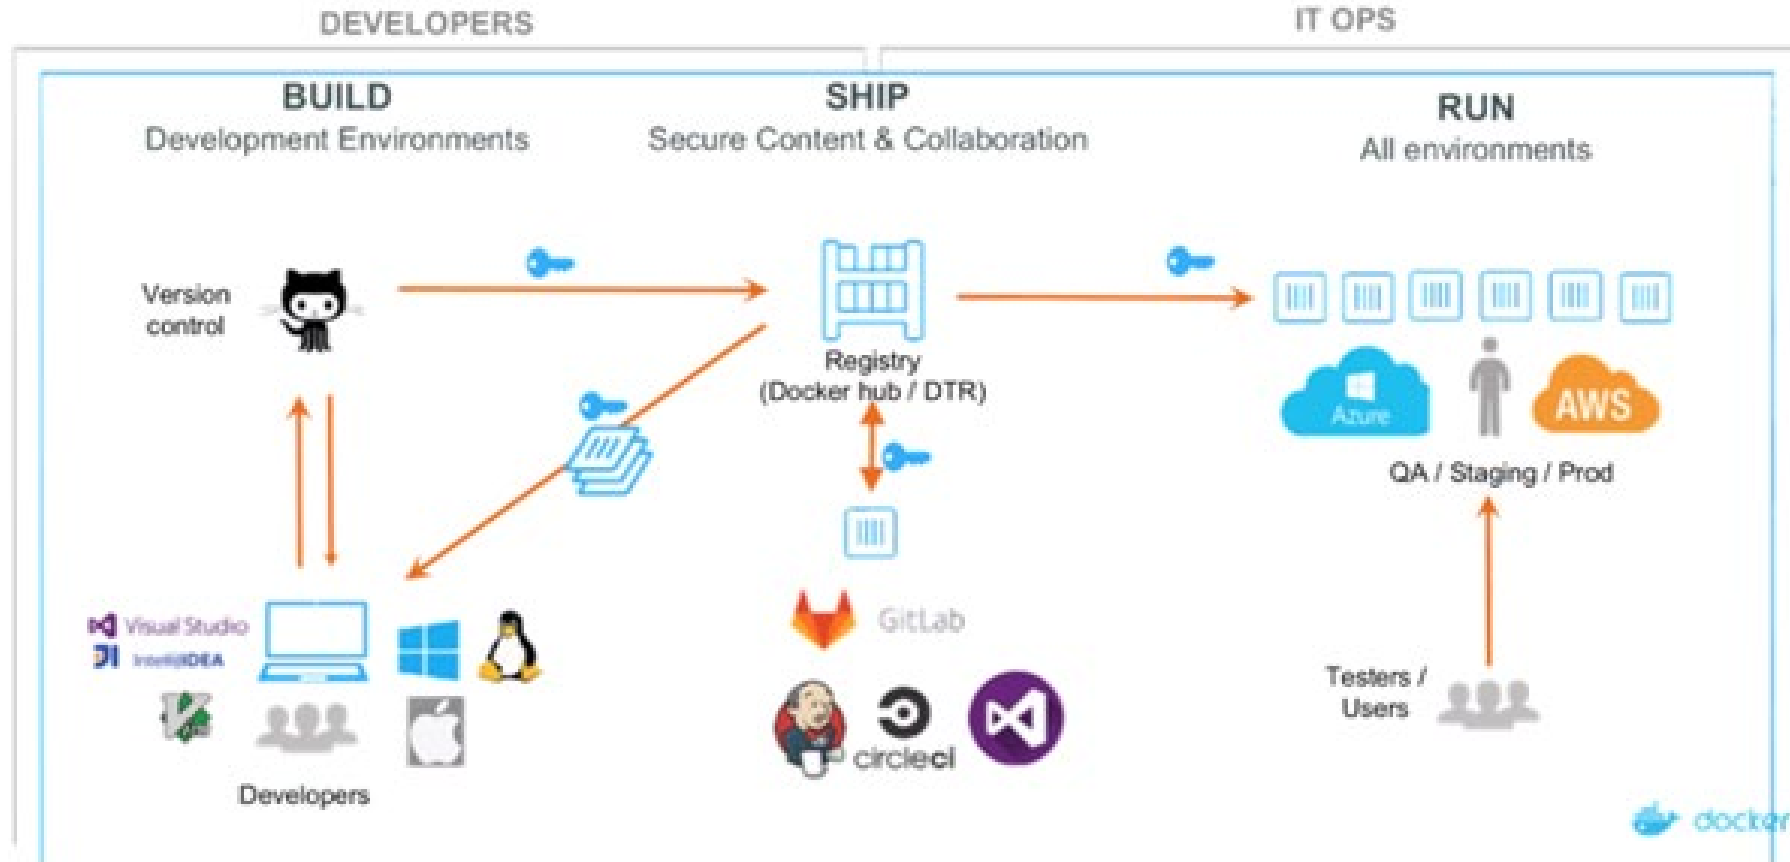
DEVELOPERS

IT OPS

BUILD
Development Environments

SHIP
Secure Content & Collaboration

RUN
All environments

Version control

Registry (Docker hub / DTR)

Azure

AWS

QA / Staging / Prod

Visual Studio
IntelliJIDEA

GitLab

circleci

Testers / Users

Developers

docker